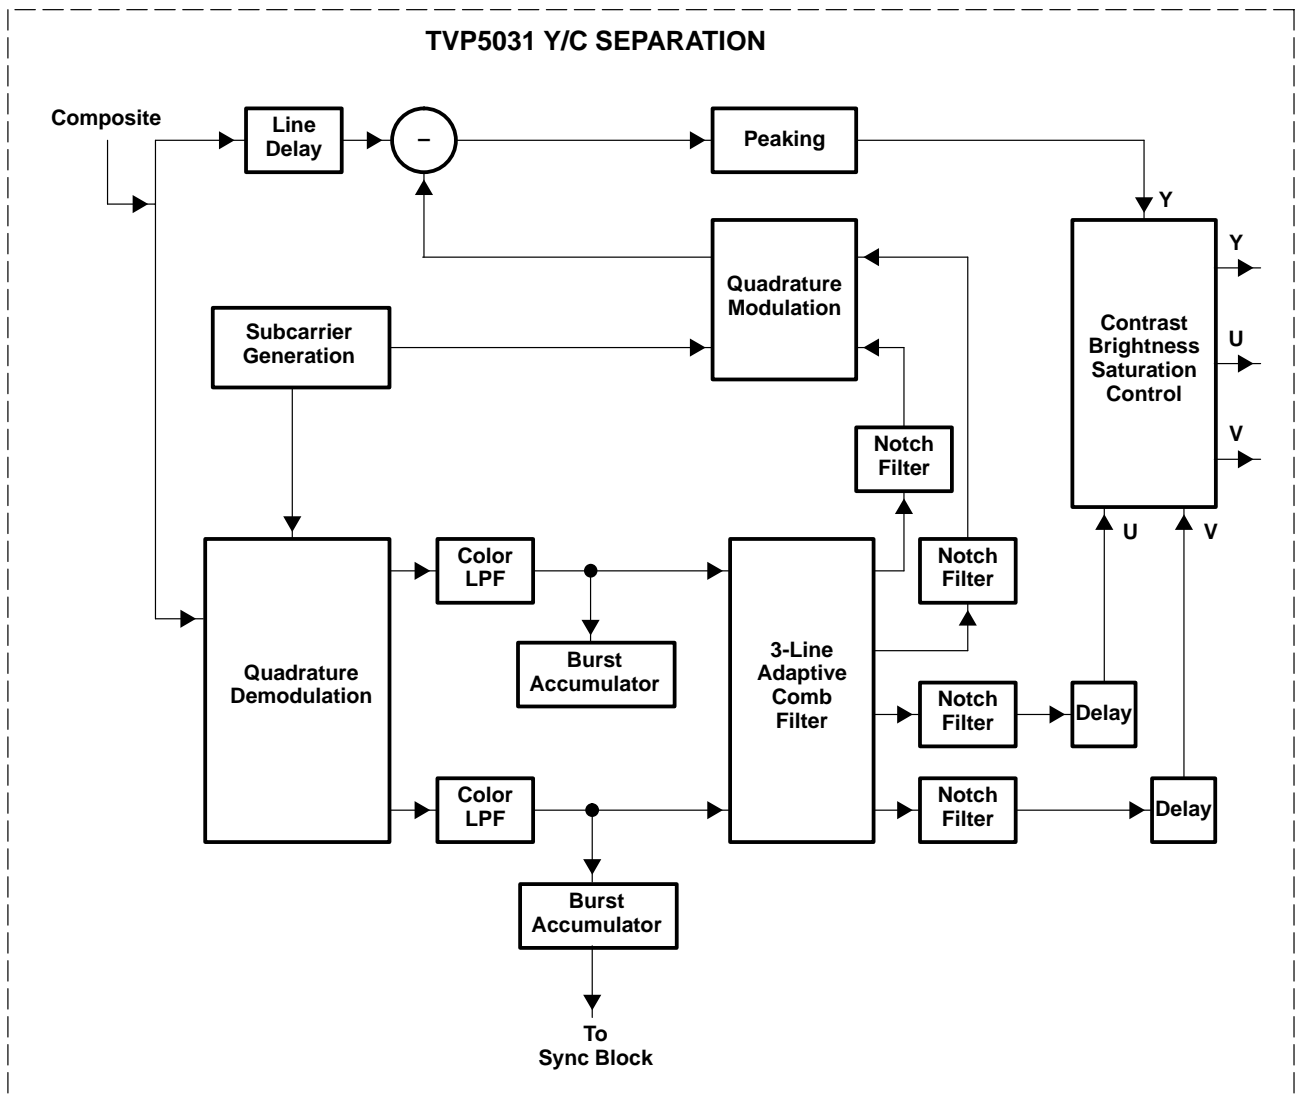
TVP5031 Y/C SEPARATION

Composite

Line Delay

–

Peaking

Y

Quadrature Modulation

Subcarrier Generation

Contrast Brightness Saturation Control

Y

U

V

Notch Filter

Quadrature Demodulation

Color LPF

Notch Filter

Burst Accumulator

3-Line Adaptive Comb Filter

Notch Filter

Delay

U

V

Color LPF

Notch Filter

Delay

Burst Accumulator

To Sync Block